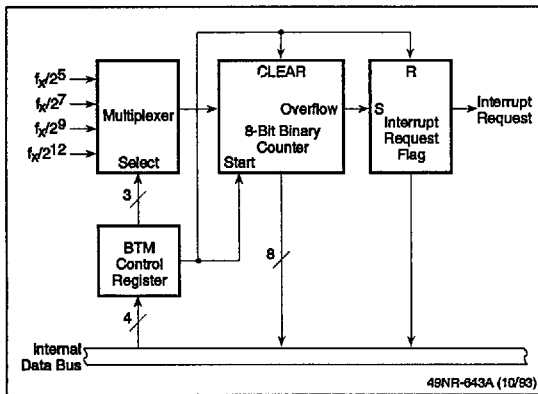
$f_X/2^5$
$f_X/2^7$
$f_X/2^9$
$f_X/2^{12}$

Multiplexer

Select

CLEAR

Overflow

8-Bit Binary Counter

Start

R

S

Interrupt Request Flag

Interrupt Request

3

BTM Control Register

8

4

Internal Data Bus

49NR-643A (10/93)